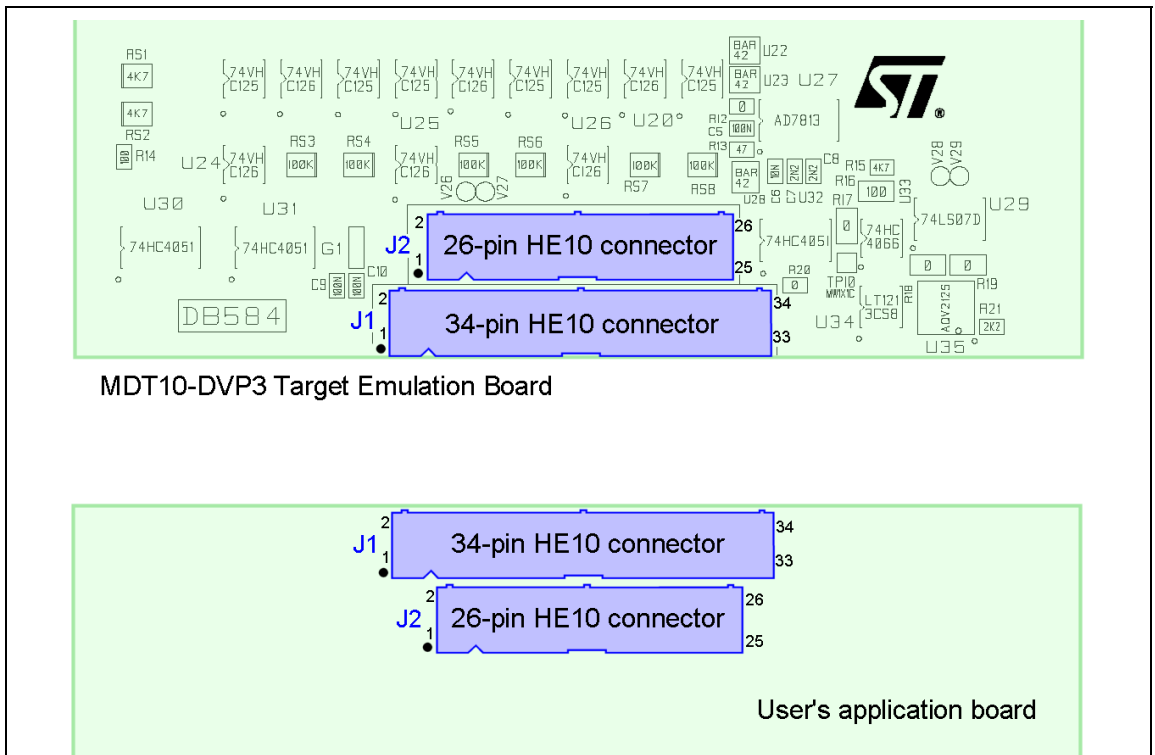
RS1
4K7
4K7
RS2
100 R14
74VH C125
74VH C126
74VH C125
74VH C125
74VH C126
74VH C125
74VH C125
74VH C126
74VH C125
BAR 42 U22
BAR 42 U23 U27
0
R12
C5 100N
R13 47
AD7813
U25
U26 U20
U24
74VH C126
RS3
100K
RS4
100K
74VH C126
V26
V27
RS5
100K
RS6
100K
74VH C126
100K
RS7
100K
RS8
BAR 42
10N
2N2
2N2
C6 C7 U32
U28
C8
R15 4K7
R16 100
U33
V28 V29
U30
U31
J2
2
1
26-pin HE10 connector
26
25
74HC4051
R17
0
74HC 4066
74LS07D
U29
74HC4051
74HC4051
G1
C10
C9 100N 100N
R20
0
TP10
MMX1C
R18
0 0
R19
ADV2125
R21
2K2
DB584
J1
2
1
34-pin HE10 connector
34
33
LT121 3CS8
U34
U35
MDT10-DVP3 Target Emulation Board

J1
2
1
34-pin HE10 connector
34
33
J2
2
1
26-pin HE10 connector
26
25
User's application board